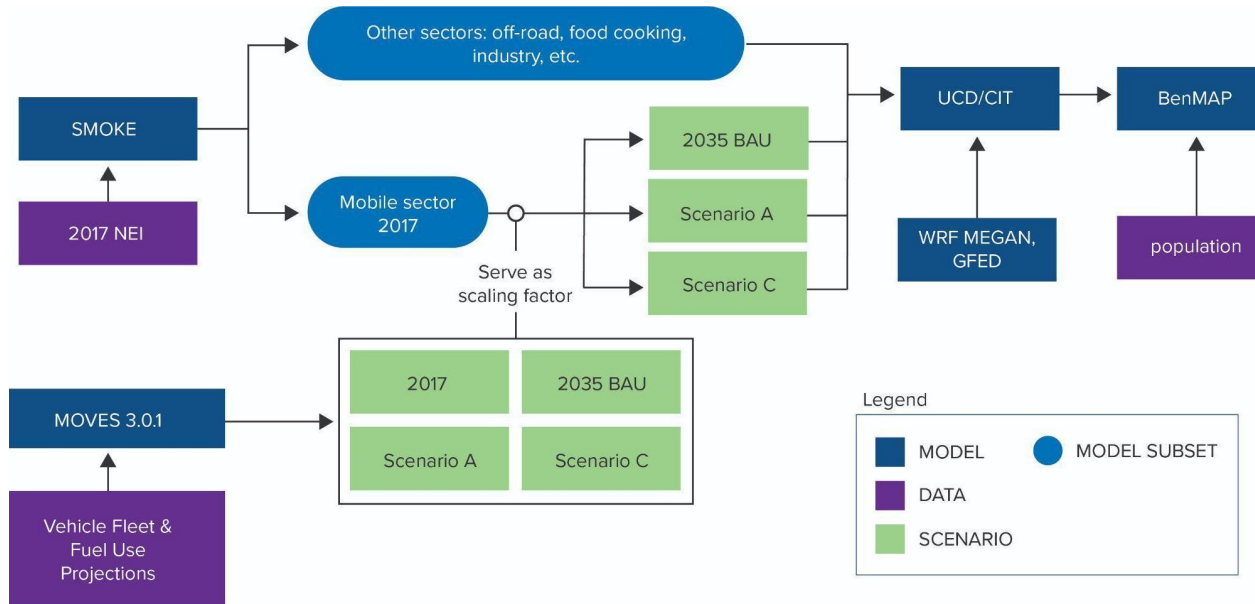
Other sectors: off-road, food cooking, industry, etc.

SMOKE

2017 NEI

Mobile sector 2017

Serve as scaling factor

2035 BAU

Scenario A

Scenario C

UCD/CIT

WRF MEGAN, GFED

BenMAP

population

MOVES 3.0.1

Vehicle Fleet & Fuel Use Projections

2017

2035 BAU

Scenario A

Scenario C

Legend

MODEL

MODEL SUBSET

DATA

SCENARIO